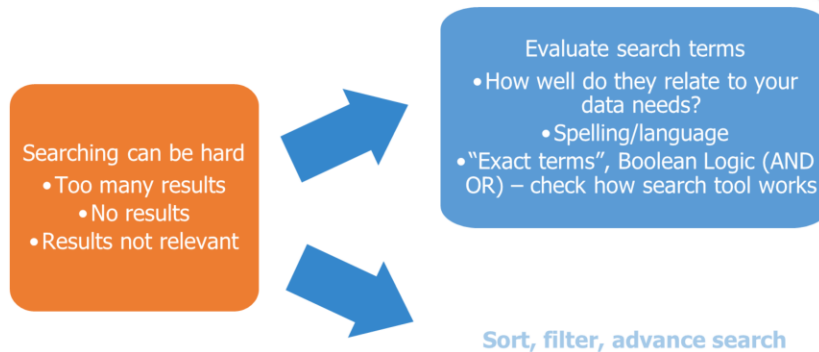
Searching can be hard
•Too many results
•No results
•Results not relevant

Evaluate search terms
•How well do they relate to your data needs?
•Spelling/language
•"Exact terms", Boolean Logic (AND OR) – check how search tool works

Sort, filter, advance search